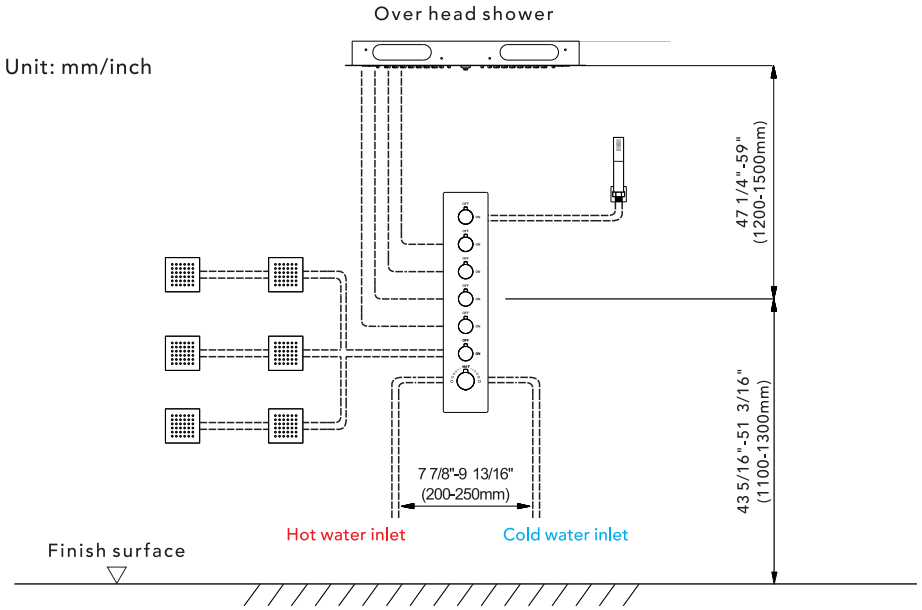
Over head shower

Unit: mm/inch

47 1/4"-59"
(1200-1500mm)

OFF ON
OFF ON
OFF ON
OFF ON
OFF ON
OFF ON
OFF

43 5/16"-51 3/16"
(1100-1300mm)

7 7/8"-9 13/16"
(200-250mm)

Hot water inlet

Cold water inlet

Finish surface